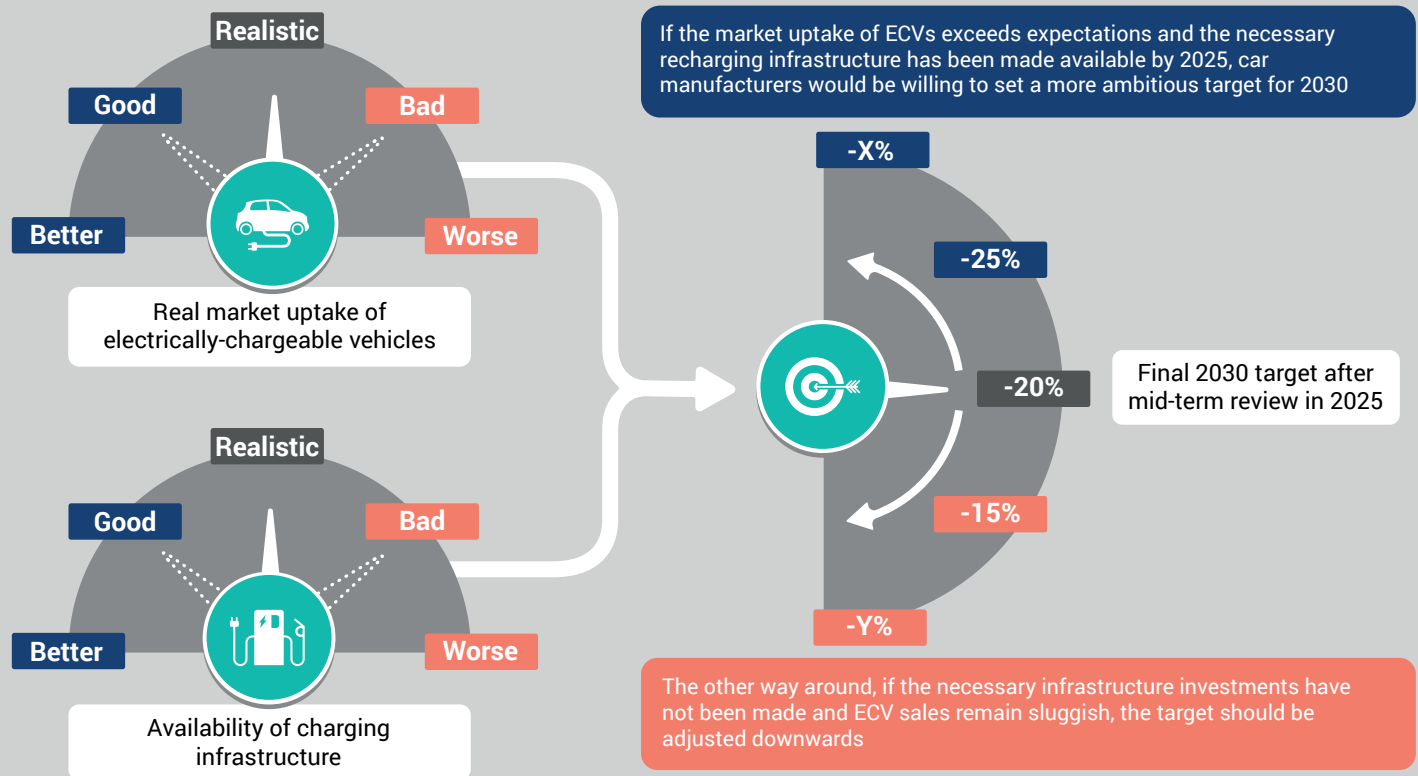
Realistic

Good

Bad

Better

Worse

Real market uptake of electrically-chargeable vehicles

Realistic

Good

Bad

Better

Worse

Availability of charging infrastructure

If the market uptake of ECVs exceeds expectations and the necessary recharging infrastructure has been made available by 2025, car manufacturers would be willing to set a more ambitious target for 2030

-X%

-25%

-20%

Final 2030 target after mid-term review in 2025

-15%

-Y%

The other way around, if the necessary infrastructure investments have not been made and ECV sales remain sluggish, the target should be adjusted downwards